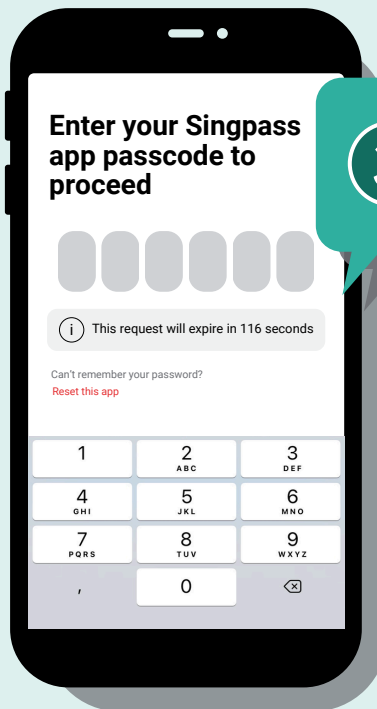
Enter your Singpass app passcode to proceed

i This request will expire in 116 seconds

Can't remember your password?
Reset this app

| 1 | 2 ABC | 3 DEF |
|---|---|---|
| 4 GHI | 5 JKL | 6 MNO |
| 7 PQRS | 8 TUV | 9 WXYZ |
| , | 0 | |